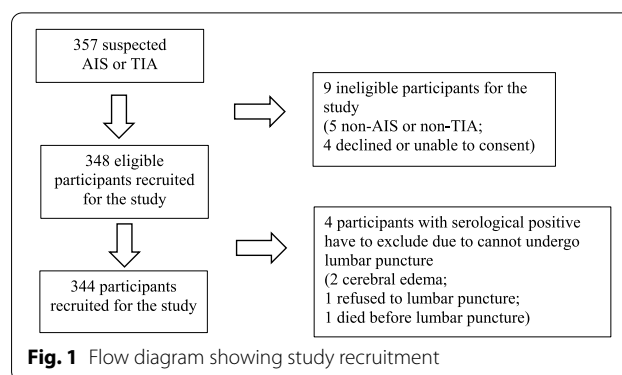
357 suspected AIS or TIA

9 ineligible participants for the study
(5 non-AIS or non-TIA;
4 declined or unable to consent)

348 eligible participants recruited for the study

4 participants with serological positive have to exclude due to cannot undergo lumbar puncture
(2 cerebral edema;
1 refused to lumbar puncture;
1 died before lumbar puncture)

344 participants recruited for the study

**Fig. 1** Flow diagram showing study recruitment